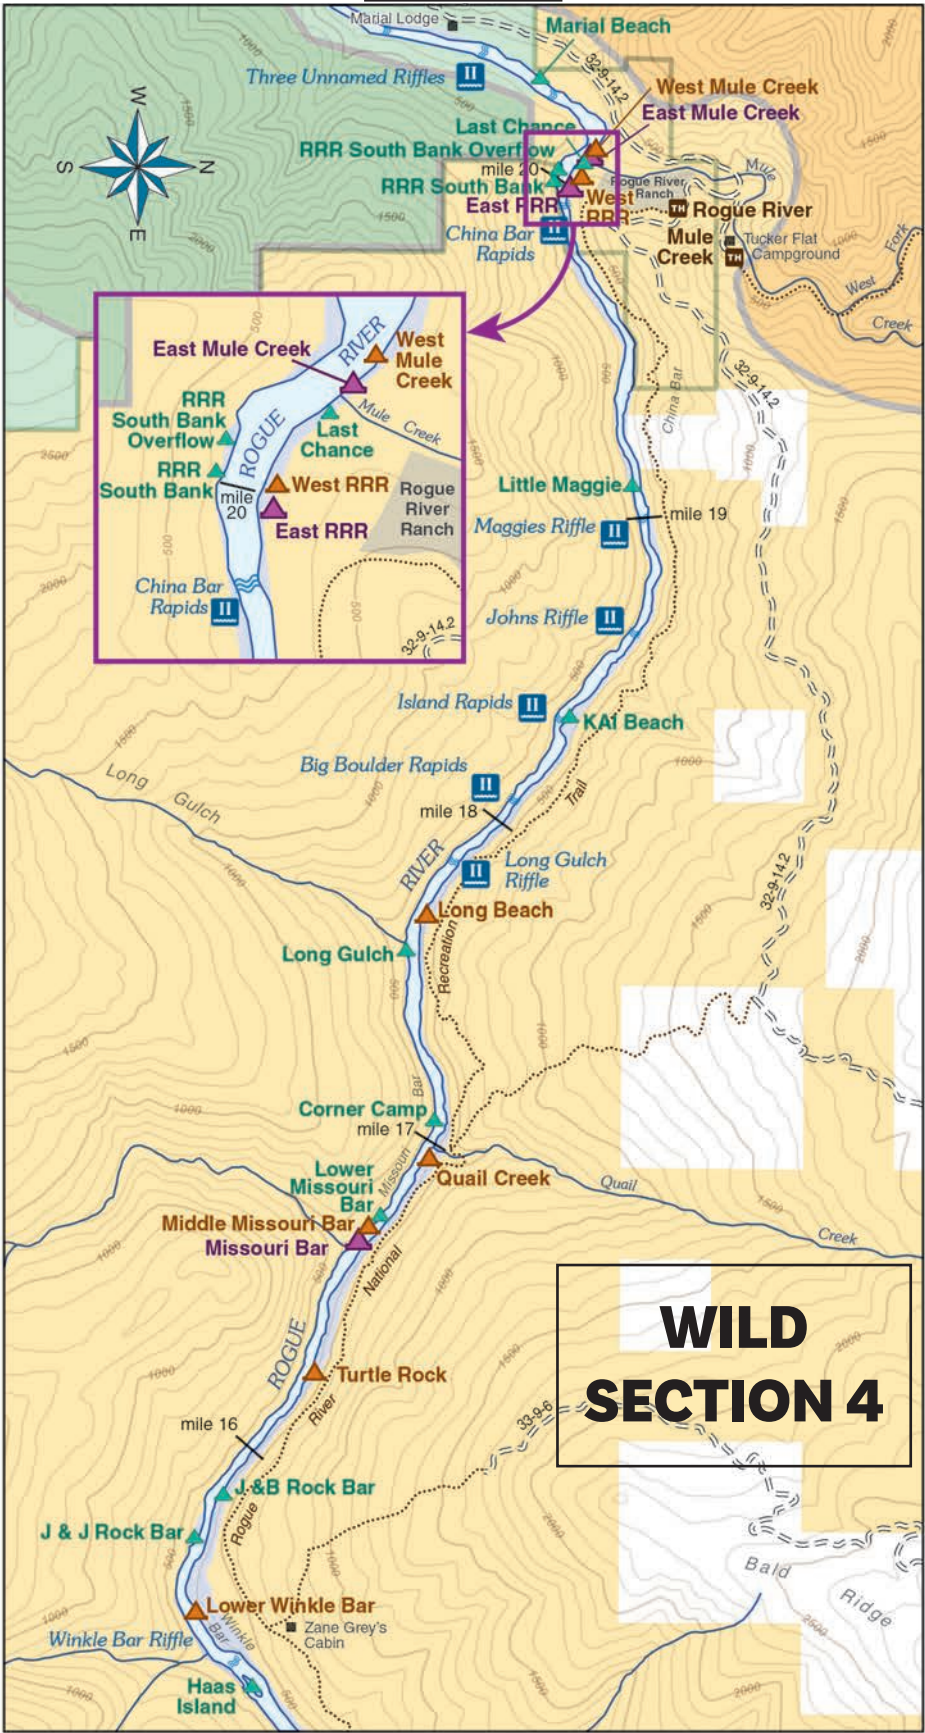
Marial Lodge
Marial Beach
Three Unnamed Riffles II
W
S
N
E
West Mule Creek
East Mule Creek
Last Chance
RRR South Bank Overflow
mile 20
RRR South Bank
East RRR
West RRR
Rogue River Ranch
TH Rogue River
Mule Creek
Tucker Flat Campground
China Bar Rapids II
32-9-14.2
Mule
West
Fork
Creek

East Mule Creek
RIVER
West Mule Creek
RRR South Bank Overflow
ROGUE
Mule Creek
Last Chance
RRR South Bank
West RRR
mile 20
East RRR
Rogue River Ranch
China Bar Rapids II
32-9-14.2

China Bar
Little Maggie
Maggies Riffle II
mile 19
Johns Riffle II
Island Rapids II
KAI Beach
Long Gulch
Big Boulder Rapids II
mile 18
Trail
RIVER
Long Gulch Riffle II
Long Beach
Recreation
Long Gulch
32-9-14.2
Corner Camp
mile 17
Bar
Missouri
Lower Missouri Bar
Quail Creek
Quail
Creek
Middle Missouri Bar
Missouri Bar
National
WILD SECTION 4
ROGUE
Turtle Rock
River
mile 16
33-9-6
J &B Rock Bar
J & J Rock Bar
Rogue
Bald Ridge
Lower Winkle Bar
Zane Grey's Cabin
Winkle Bar Riffle
Winkle Bar
Haas Island